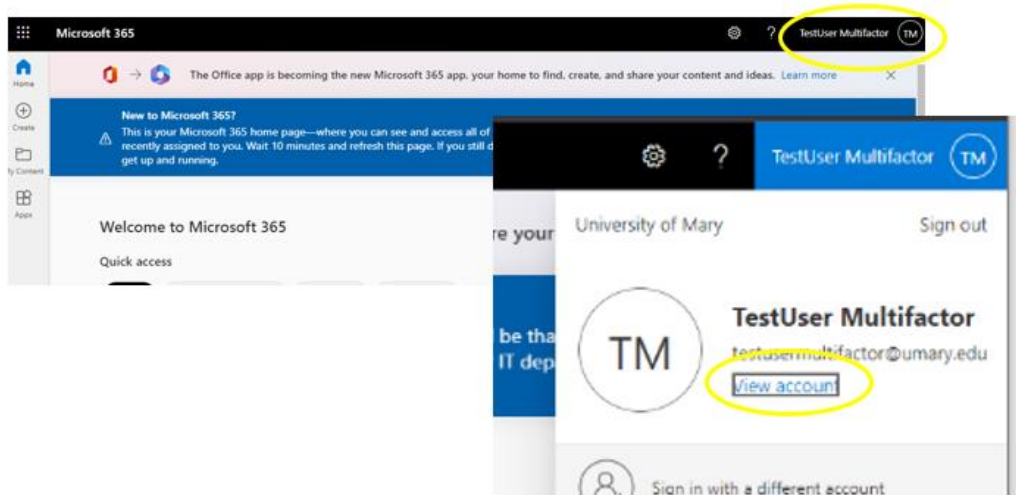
Microsoft 365

TestUser Multifactor TM

Home

Create

My Content

Apps

The Office app is becoming the new Microsoft 365 app, your home to find, create, and share your content and ideas. Learn more

New to Microsoft 365?
This is your Microsoft 365 home page—where you can see and access all of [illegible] recently assigned to you. Wait 10 minutes and refresh this page. If you still d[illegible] get up and running.

Welcome to Microsoft 365

Quick access

re your

be tha
IT dep

TestUser Multifactor TM

University of Mary

Sign out

TM

TestUser Multifactor

testusermultifactor@umary.edu

View account

Sign in with a different account